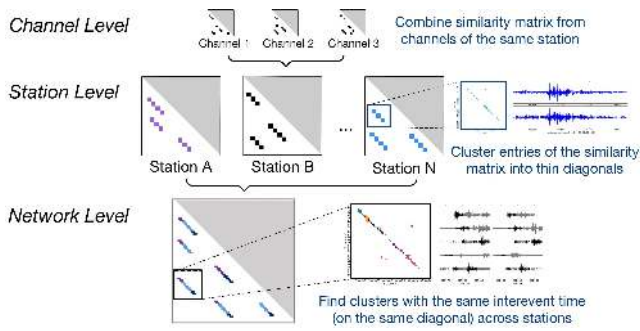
Channel Level

Channel 1 Channel 2 Channel 3

Combine similarity matrix from channels of the same station

Station Level

...

Station A Station B Station N

Cluster entries of the similarity matrix into thin diagonals

Network Level

Find clusters with the same interevent time (on the same diagonal) across stations